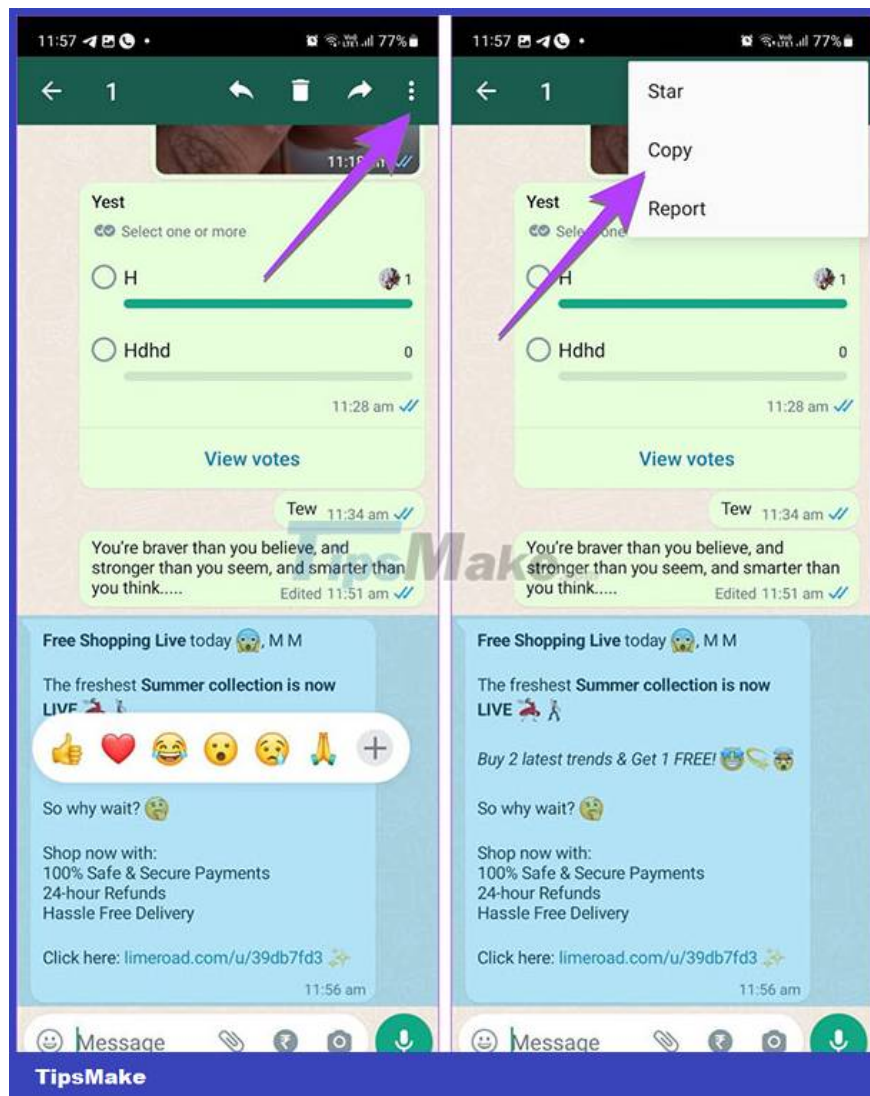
11:57 77%

1

11:1

Yest

Select one or more

H 1

Hdhd 0

11:28 am

View votes

Tew 11:34 am

You're braver than you believe, and stronger than you seem, and smarter than you think.....

Edited 11:51 am

TipsMake

Free Shopping Live today 😱, M M

The freshest Summer collection is now LIVE

👍 ❤️ 😂 😮 😢 🙏 +

So why wait? 🤔

Shop now with:
100% Safe & Secure Payments
24-hour Refunds
Hassle Free Delivery

Click here: limeroad.com/u/39db7fd3

11:56 am

Message

11:57 77%

1

Star

Copy

Report

Yest

Sele one

H 1

Hdhd 0

11:28 am

View votes

Tew 11:34 am

You're braver than you believe, and stronger than you seem, and smarter than you think.....

Edited 11:51 am

Free Shopping Live today 😱, M M

The freshest Summer collection is now LIVE

Buy 2 latest trends & Get 1 FREE!

So why wait? 🤔

Shop now with:
100% Safe & Secure Payments
24-hour Refunds
Hassle Free Delivery

Click here: limeroad.com/u/39db7fd3

11:56 am

Message

TipsMake